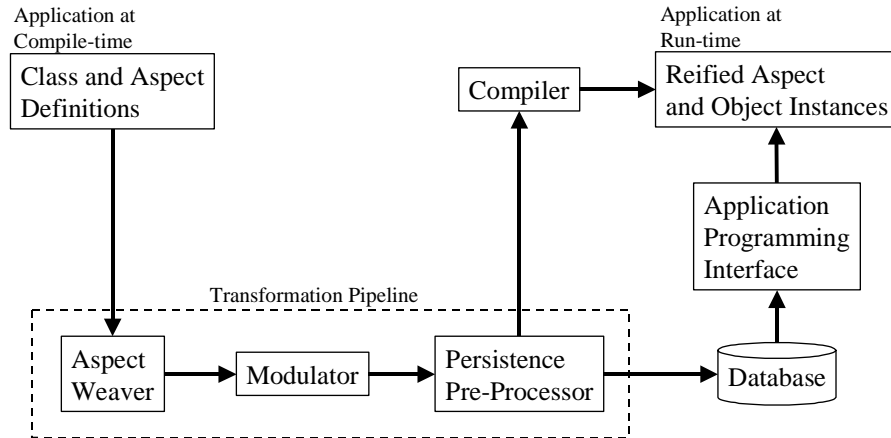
Application at Compile-time

Class and Aspect Definitions

Compiler

Application at Run-time

Reified Aspect and Object Instances

Application Programming Interface

Transformation Pipeline

Aspect Weaver

Modulator

Persistence Pre-Processor

Database